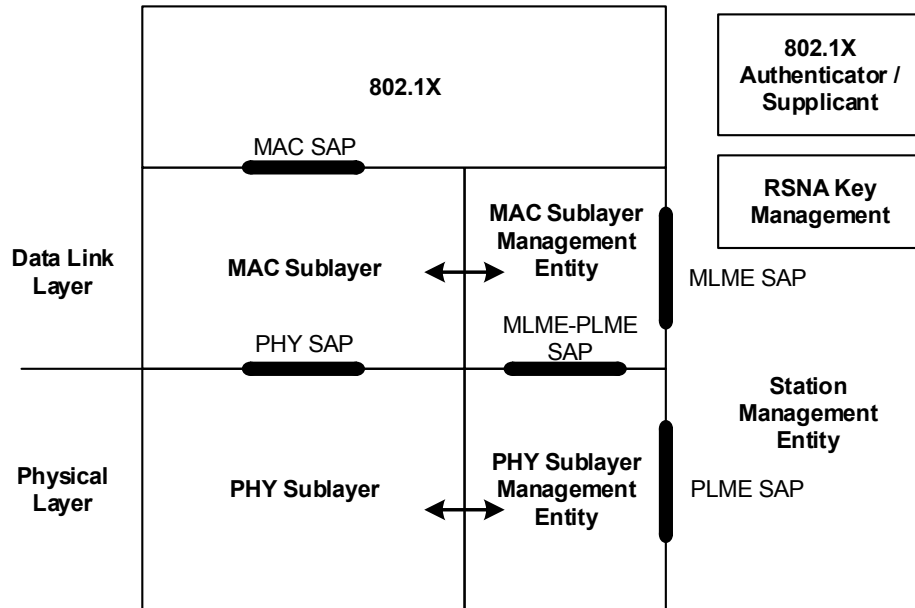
802.1X

802.1X Authenticator / Supplicant

MAC SAP

RSNA Key Management

Data Link Layer

MAC Sublayer

MAC Sublayer Management Entity

MLME SAP

PHY SAP

MLME-PLME SAP

Station Management Entity

Physical Layer

PHY Sublayer

PHY Sublayer Management Entity

PLME SAP